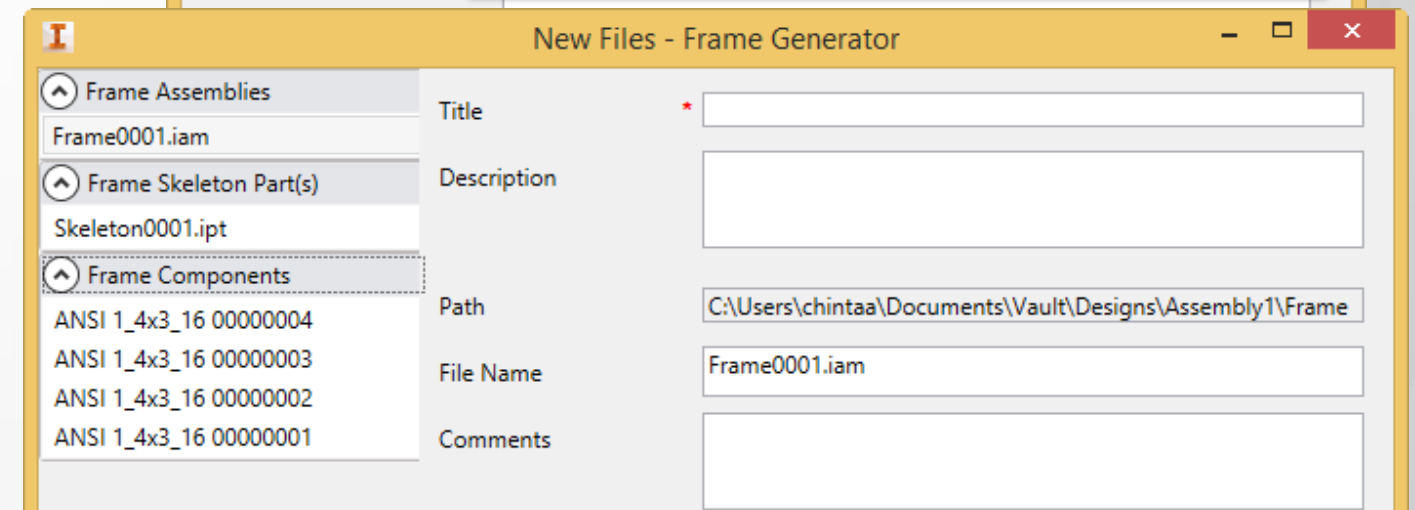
New Files - Frame Generator

Frame Assemblies
Frame0001.iam
Frame Skeleton Part(s)
Skeleton0001.ipt
Frame Components
ANSI 1_4x3_16 00000004
ANSI 1_4x3_16 00000003
ANSI 1_4x3_16 00000002
ANSI 1_4x3_16 00000001

Title *
Description
Path C:\Users\chintaa\Documents\Vault\Designs\Assembly1\Frame
File Name Frame0001.iam
Comments